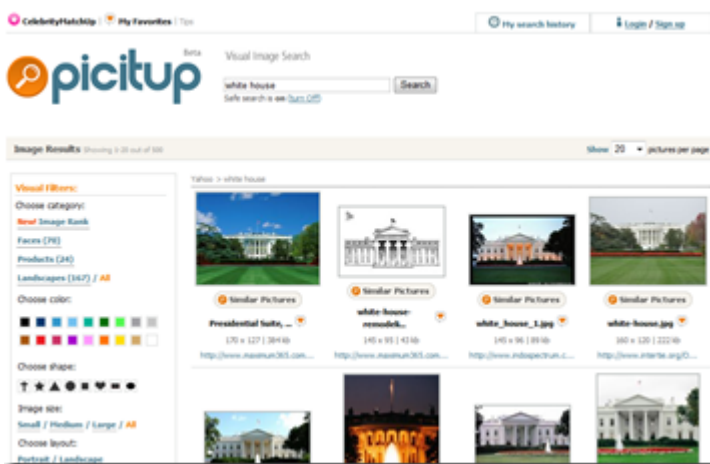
CelebrityMatchUp | My Favorites | Tips

My search history | Login / Sign up

picitup Beta

Visual Image Search

white house Search

Safe search is on (turn Off)

Image Results Showing 1-20 out of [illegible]

Show 20 pictures per page

Visual Filters:

Choose category:

New! Image Rank

Faces (78)

Products (24)

Landscapes (167) / All

Choose color:

Choose shape:

Image size:

Small / Medium / Large / All

Choose layout:

Portrait / Landscape

Yahoo > white house

Similar Pictures

Presidential Suite, ...

170 x 127 | 384 kb

http://www.maximum365.com...

Similar Pictures

white-house-remodel...

145 x 95 | 43 kb

http://www.maximum365.com...

Similar Pictures

white_house_1.jpg

145 x 96 | 89 kb

http://www.indospectrum.c...

Similar Pictures

white-house.jpg

160 x 120 | 222 kb

http://www.interte.org/D...